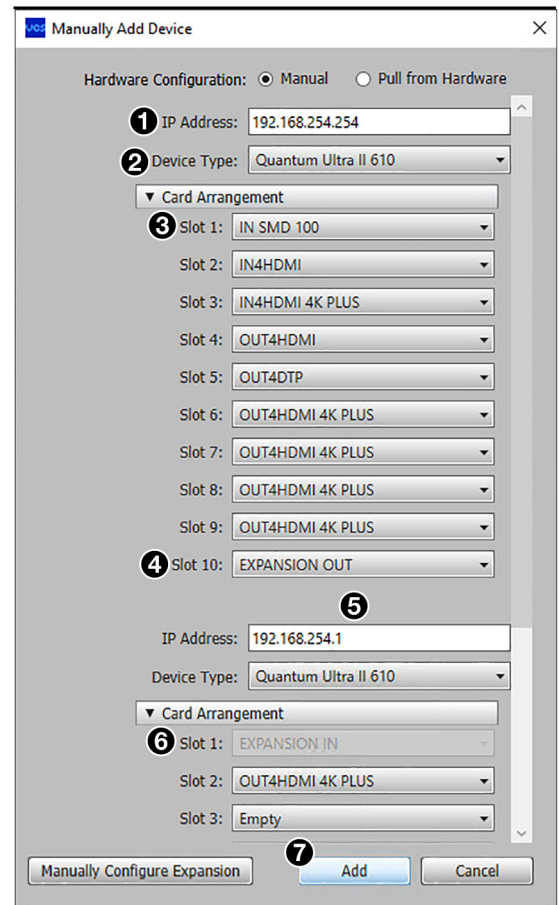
Manually Add Device

Hardware Configuration: Manual Pull from Hardware

1 IP Address: 192.168.254.254

2 Device Type: Quantum Ultra II 610

▼ Card Arrangement

3 Slot 1: IN SMD 100

Slot 2: IN4HDMI

Slot 3: IN4HDMI 4K PLUS

Slot 4: OUT4HDMI

Slot 5: OUT4DTP

Slot 6: OUT4HDMI 4K PLUS

Slot 7: OUT4HDMI 4K PLUS

Slot 8: OUT4HDMI 4K PLUS

Slot 9: OUT4HDMI 4K PLUS

4 Slot 10: EXPANSION OUT

5

IP Address: 192.168.254.1

Device Type: Quantum Ultra II 610

▼ Card Arrangement

6 Slot 1: EXPANSION IN

Slot 2: OUT4HDMI 4K PLUS

Slot 3: Empty

Manually Configure Expansion

7 Add

Cancel